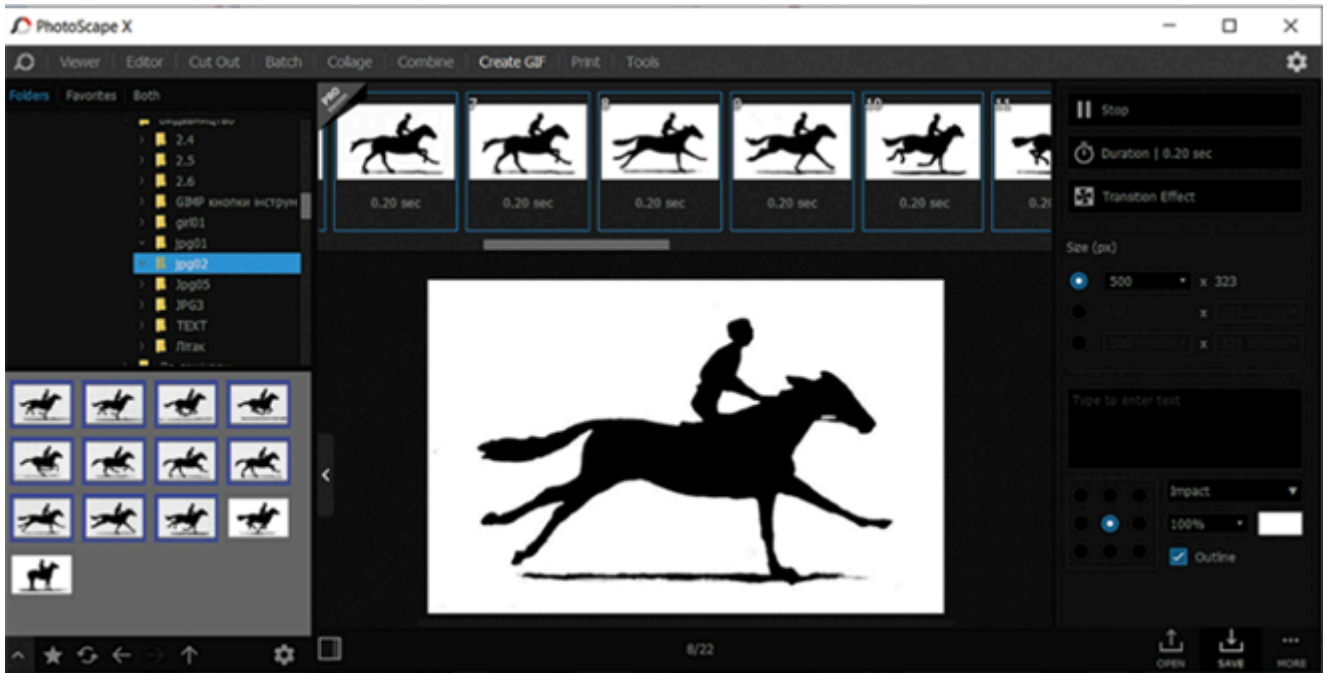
PhotoScape X

Viewer | Editor | Cut Out | Batch | Collage | Combine | Create GIF | Print | Tools

Folders | Favorites | Both

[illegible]
2.4
2.5
2.6
GIMP кнопки інструм
girl01
jpg01
jpg02
Jpg05
JPG3
TEXT
Літак

PRO

7 | 8 | 9 | 10 | 11

0.20 sec
0.20 sec
0.20 sec
0.20 sec
0.20 sec
0.2

Stop
Duration | 0.20 sec
Transition Effect

Size (px)
500 x 323

Type to enter text

Impact
100%
Outline

8/22

OPEN
SAVE
MORE